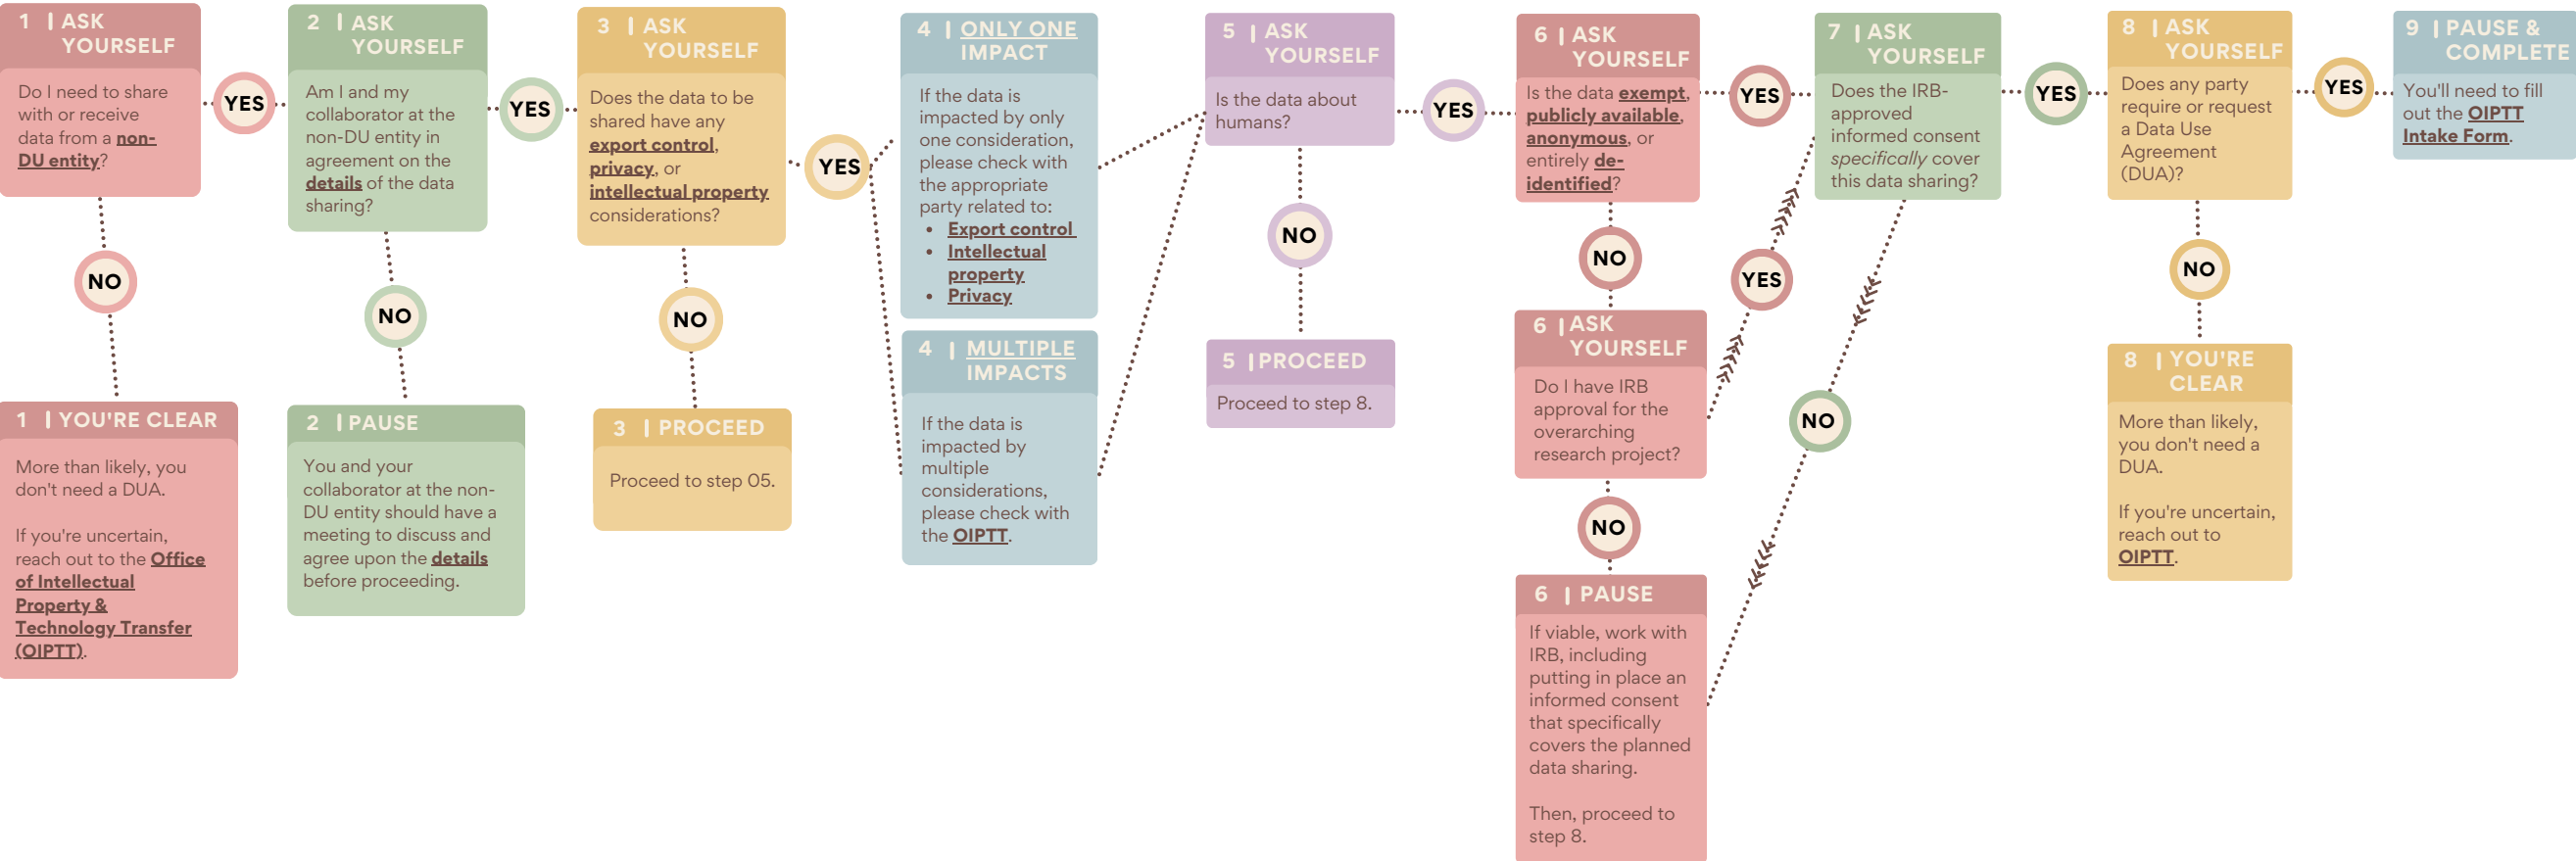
1 | ASK YOURSELF

Do I need to share with or receive data from a non-DU entity?

YES

NO

1 | YOU'RE CLEAR

More than likely, you don't need a DUA.

If you're uncertain, reach out to the Office of Intellectual Property & Technology Transfer (OIPTT).

2 | ASK YOURSELF

Am I and my collaborator at the non-DU entity in agreement on the details of the data sharing?

YES

NO

2 | PAUSE

You and your collaborator at the non-DU entity should have a meeting to discuss and agree upon the details before proceeding.

3 | ASK YOURSELF

Does the data to be shared have any export control, privacy, or intellectual property considerations?

YES

NO

3 | PROCEED

Proceed to step 05.

4 | ONLY ONE IMPACT

If the data is impacted by only one consideration, please check with the appropriate party related to:

- Export control
- Intellectual property
- Privacy

4 | MULTIPLE IMPACTS

If the data is impacted by multiple considerations, please check with the OIPTT.

5 | ASK YOURSELF

Is the data about humans?

YES

NO

5 | PROCEED

Proceed to step 8.

6 | ASK YOURSELF

Is the data exempt, publicly available, anonymous, or entirely de-identified?

YES

NO

6 | ASK YOURSELF

Do I have IRB approval for the overarching research project?

YES

NO

6 | PAUSE

If viable, work with IRB, including putting in place an informed consent that specifically covers the planned data sharing.

Then, proceed to step 8.

7 | ASK YOURSELF

Does the IRB-approved informed consent specifically cover this data sharing?

YES

NO

8 | ASK YOURSELF

Does any party require or request a Data Use Agreement (DUA)?

YES

NO

8 | YOU'RE CLEAR

More than likely, you don't need a DUA.

If you're uncertain, reach out to OIPTT.

9 | PAUSE & COMPLETE

You'll need to fill out the OIPTT Intake Form.